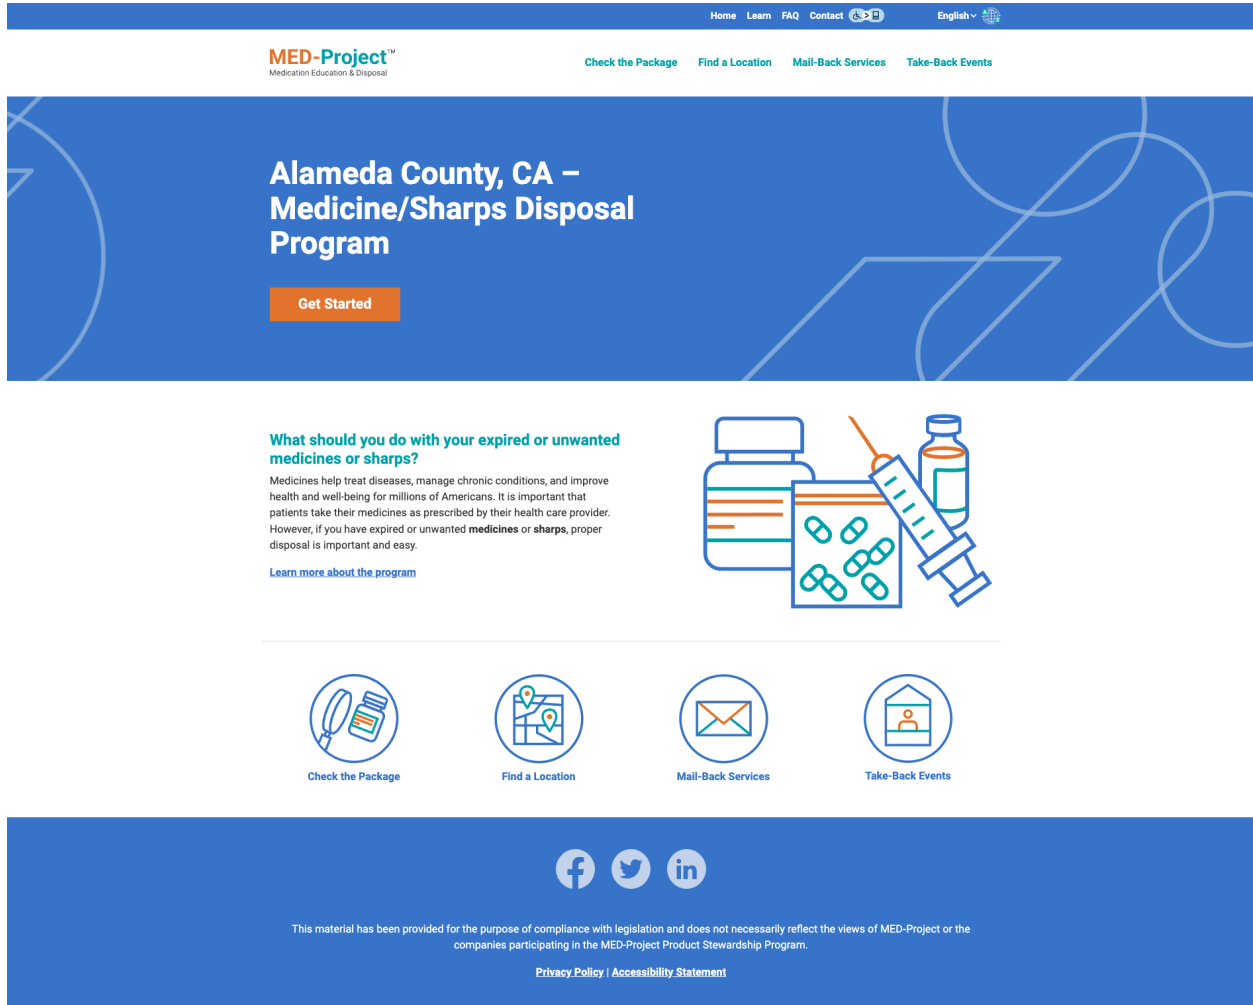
Home Learn FAQ Contact

English

MED-Project™
Medication Education & Disposal

Check the Package Find a Location Mail-Back Services Take-Back Events

Alameda County, CA – Medicine/Sharps Disposal Program

Get Started

What should you do with your expired or unwanted medicines or sharps?

Medicines help treat diseases, manage chronic conditions, and improve health and well-being for millions of Americans. It is important that patients take their medicines as prescribed by their health care provider. However, if you have expired or unwanted **medicines** or **sharps**, proper disposal is important and easy.

Learn more about the program

Check the Package

Find a Location

Mail-Back Services

Take-Back Events

This material has been provided for the purpose of compliance with legislation and does not necessarily reflect the views of MED-Project or the companies participating in the MED-Project Product Stewardship Program.

Privacy Policy | Accessibility Statement